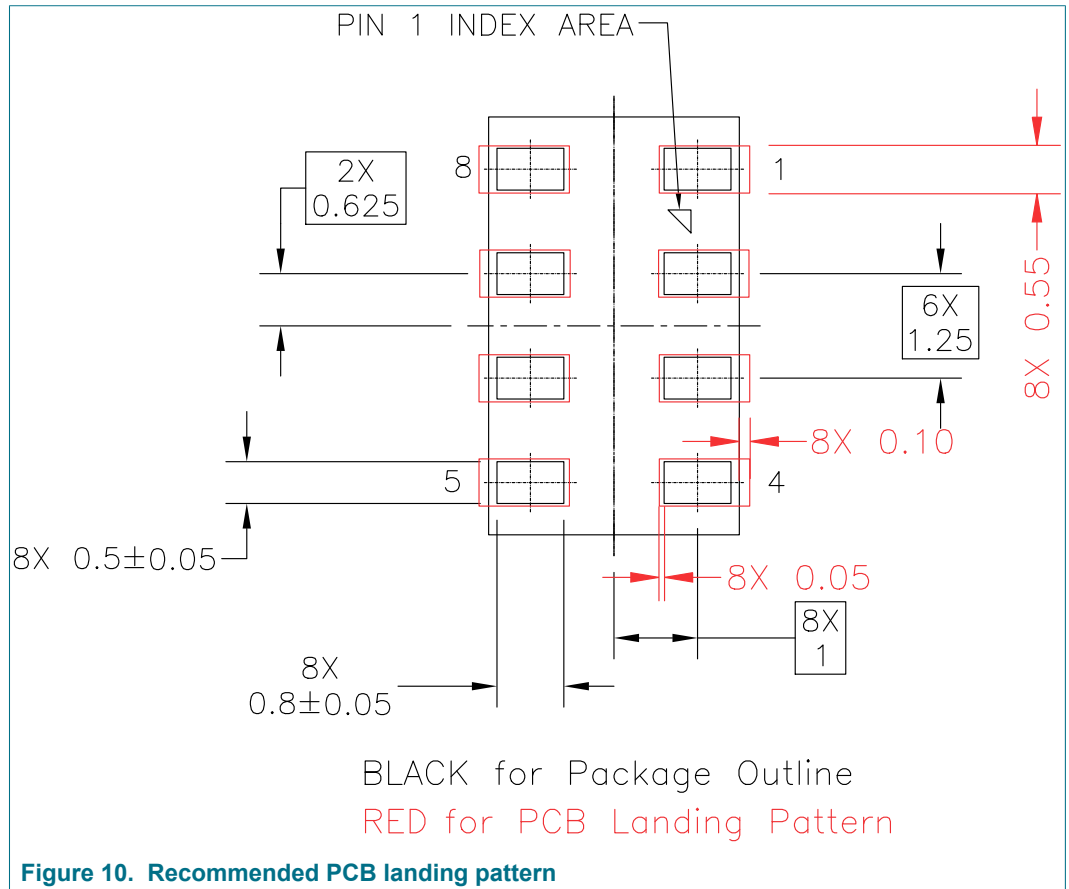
PIN 1 INDEX AREA

2X
0.625

8

1

6X
1.25

8X 0.55

8X 0.10

5

4

8X 0.5±0.05

8X 0.05

8X
1

8X
0.8±0.05

BLACK for Package Outline

RED for PCB Landing Pattern

Figure 10. Recommended PCB landing pattern